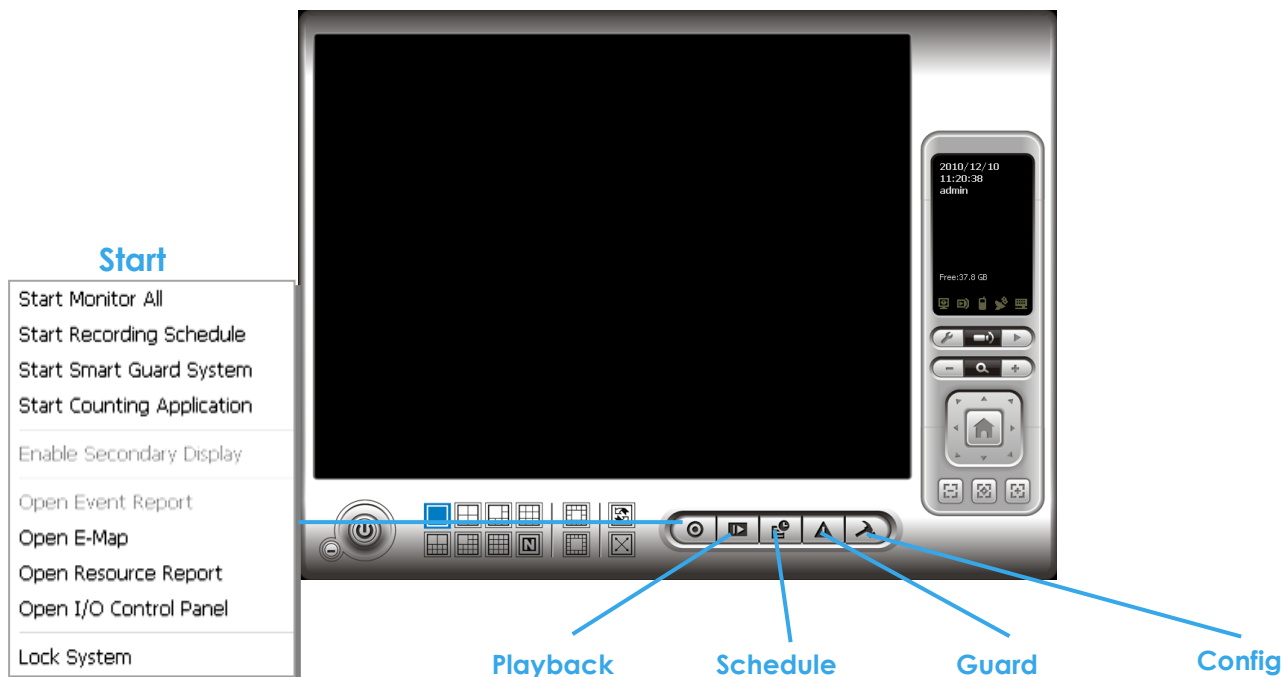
Start

Start Monitor All
Start Recording Schedule
Start Smart Guard System
Start Counting Application

Enable Secondary Display

Open Event Report
Open E-Map
Open Resource Report
Open I/O Control Panel

Lock System

2010/12/10
11:20:38
admin

Free:37.8 GB

Playback
Schedule
Guard
Config